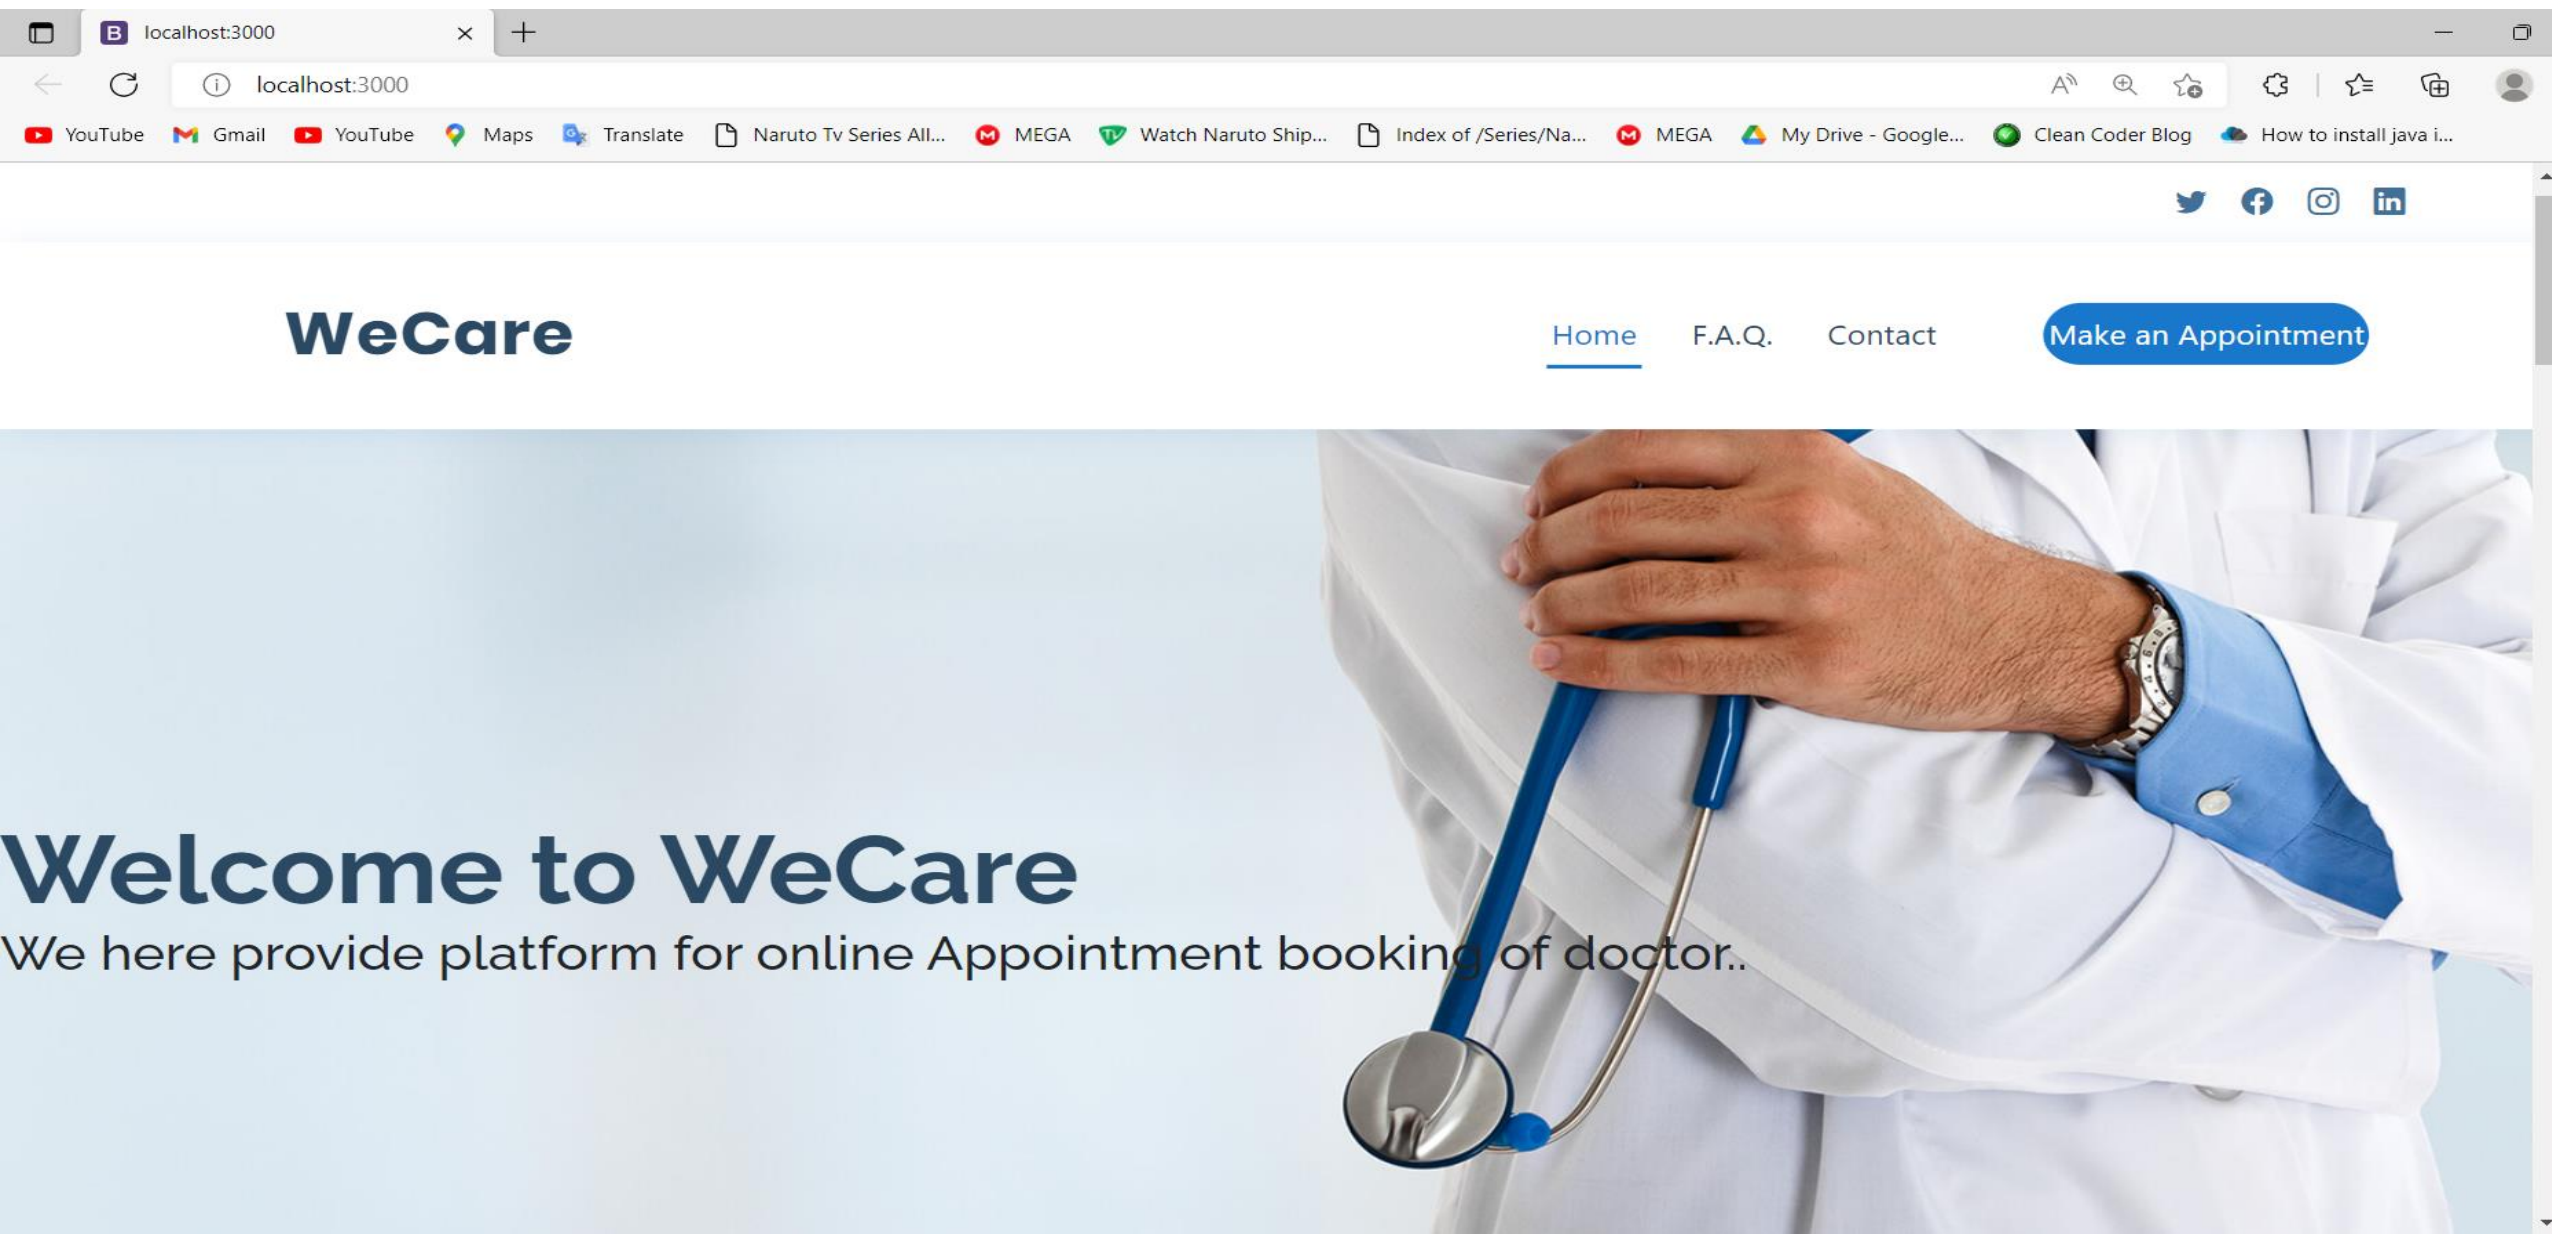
localhost:3000

localhost:3000

YouTube Gmail YouTube Maps Translate Naruto Tv Series All... MEGA Watch Naruto Ship... Index of /Series/Na... MEGA My Drive - Google... Clean Coder Blog How to install java i...

WeCare

Home F.A.Q. Contact Make an Appointment

Welcome to WeCare

We here provide platform for online Appointment booking of doctor..